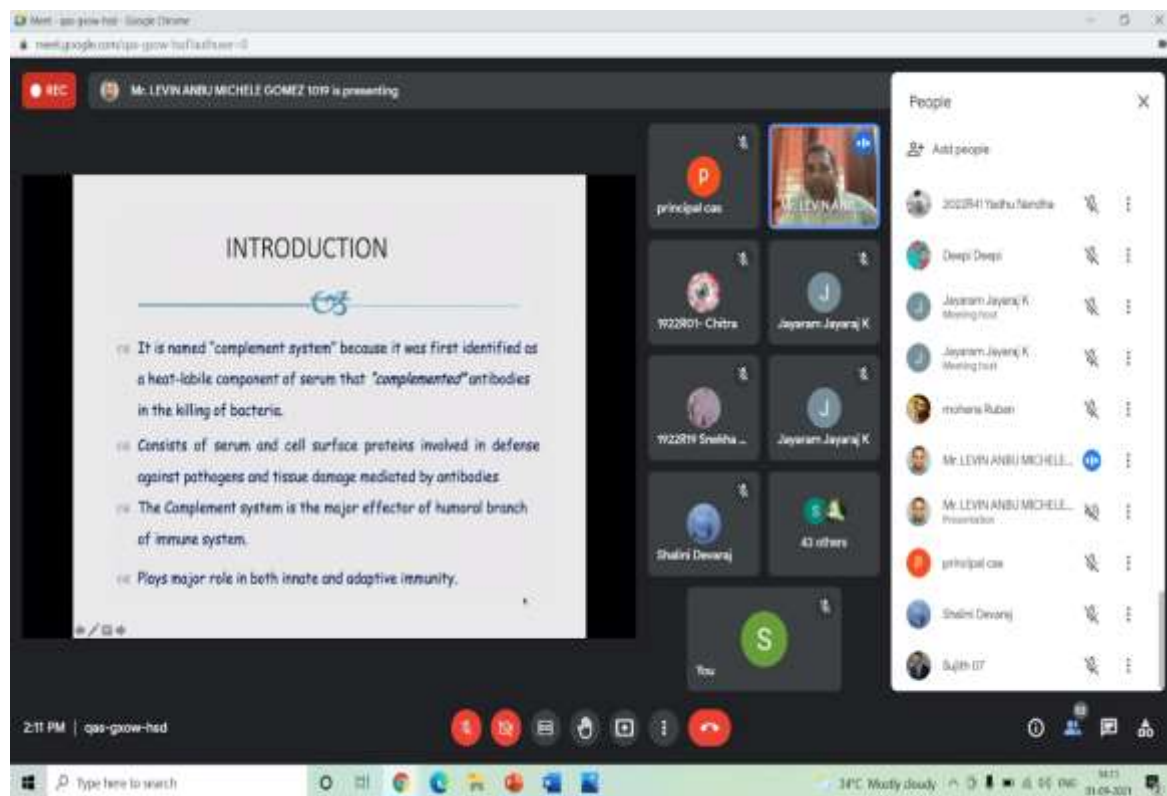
Meet - qas-gxow-hsd - Google Chrome

meet.google.com/qas-gxow-hsd?authuser=0

REC

Mr. LEVIN ANBU MICHELE GOMEZ 1019 is presenting

INTRODUCTION

It is named "complement system" because it was first identified as a heat-labile component of serum that "complemented" antibodies in the killing of bacteria.

Consists of serum and cell surface proteins involved in defense against pathogens and tissue damage mediated by antibodies

The Complement system is the major effector of humoral branch of immune system.

Plays major role in both innate and adaptive immunity.

principal cas

Mr. LEVIN AN

1922R01- Chitra

Jayaram Jayaraj K

1922R19 Snekha ...

Jayaram Jayaraj K

Shalini Devaraj

43 others

You

People

Add people

2022R41 Yadhu Nandha

Deepi Deepi

Jayaram Jayaraj K
Meeting host

Jayaram Jayaraj K
Meeting host

mohana Ruban

Mr. LEVIN ANBU MICHELE...

Mr. LEVIN ANBU MICHELE...
Presentation

principal cas

Shalini Devaraj

Sujith 07

2:11 PM | qas-gxow-hsd

Type here to search

34°C Mostly cloudy

14:11
31-08-2021